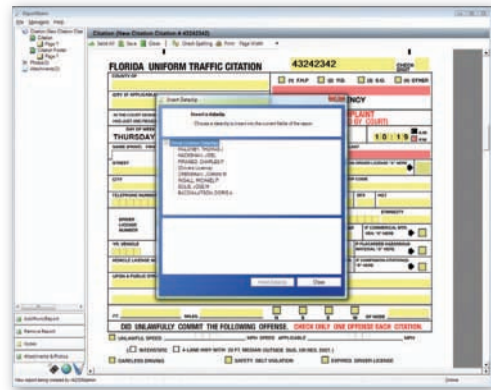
Citation (New Citation Citation # 43242342)

FLORIDA UNIFORM TRAFFIC CITATION 43242342

COUNTY OF

CITY AT APPLICATION

DAY OF WEEK
THURSDAY

NAME (PRINT)

STREET

CITY

TELEPHONE NUMBER

DRIVER LICENSE NUMBER

VEHICLE

VEHICLE LICENSE NUMBER

UPON A PUBLIC STREET

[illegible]NCY

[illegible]PLAINT
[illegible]BY COURT)

10:15

Insert Deputy

Insert a deputy
Choose a deputy to insert into the current field of the report

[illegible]

Close

DID UNLAWFULLY COMMIT THE FOLLOWING OFFENSE. CHECK ONLY ONE OFFENSE EACH CITATION.

UNLAWFUL SPEED

CARELESS DRIVING

SAFETY BELT VIOLATION

EXPIRED DRIVER LICENSE

Add/Run Report

Remove Report

Online